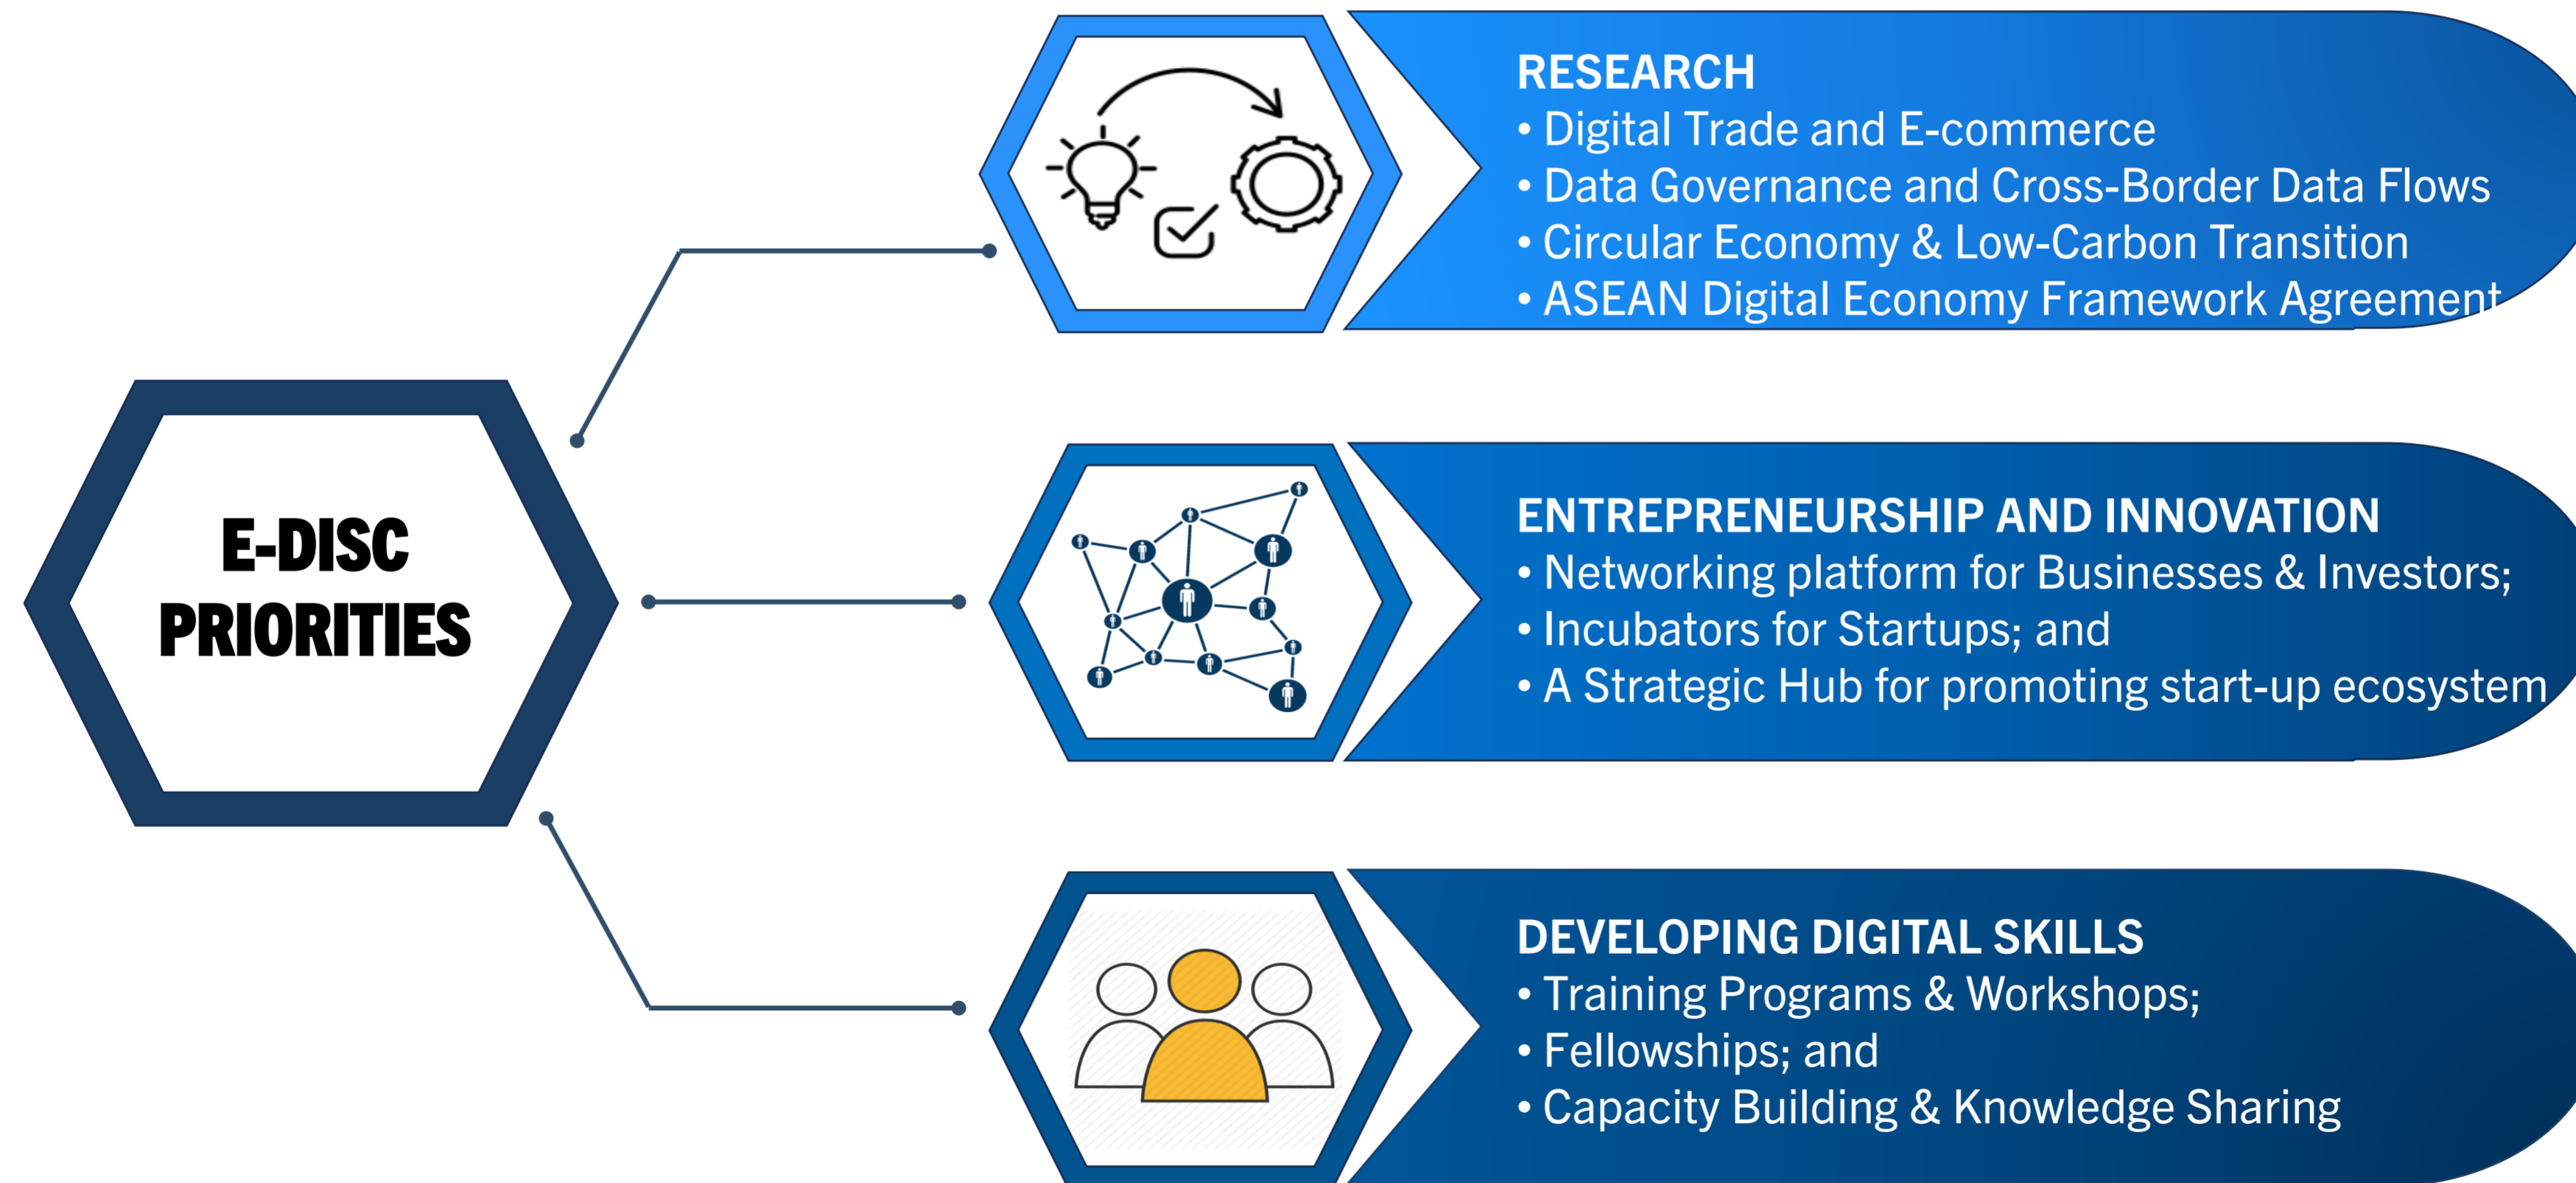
E-DISC PRIORITIES

RESEARCH
• Digital Trade and E-commerce
• Data Governance and Cross-Border Data Flows
• Circular Economy & Low-Carbon Transition
• ASEAN Digital Economy Framework Agreement

ENTREPRENEURSHIP AND INNOVATION
• Networking platform for Businesses & Investors;
• Incubators for Startups; and
• A Strategic Hub for promoting start-up ecosystem

DEVELOPING DIGITAL SKILLS
• Training Programs & Workshops;
• Fellowships; and
• Capacity Building & Knowledge Sharing